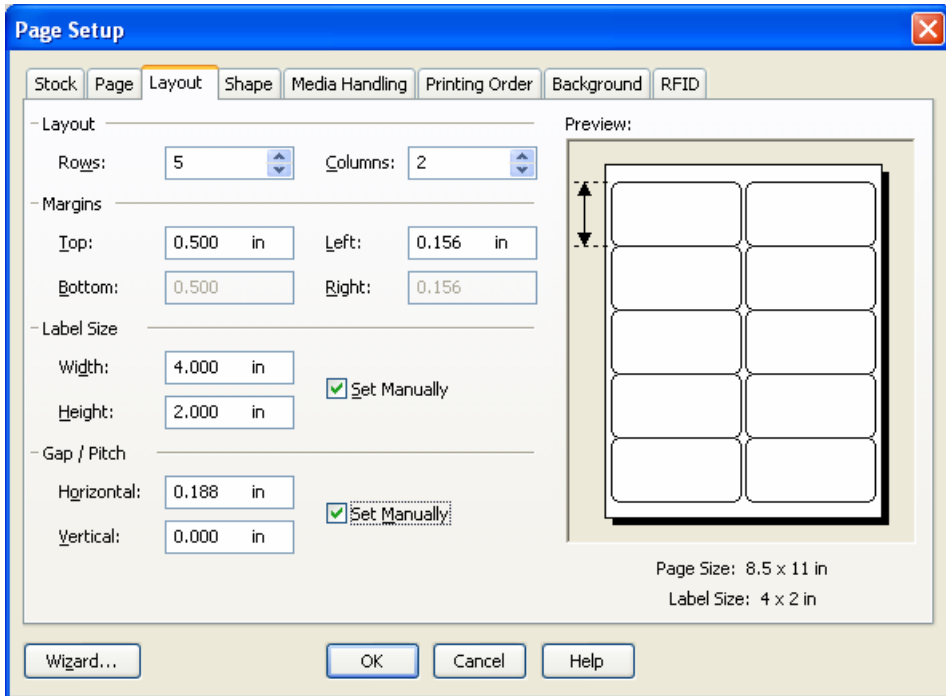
Page Setup

Stock | Page | Layout | Shape | Media Handling | Printing Order | Background | RFID

Layout
Rows: 5
Columns: 2

Margins
Top: 0.500 in
Left: 0.156 in
Bottom: 0.500
Right: 0.156

Label Size
Width: 4.000 in
Height: 2.000 in
Set Manually

Gap / Pitch
Horizontal: 0.188 in
Vertical: 0.000 in
Set Manually

Preview:

Page Size: 8.5 x 11 in
Label Size: 4 x 2 in

Wizard... | OK | Cancel | Help